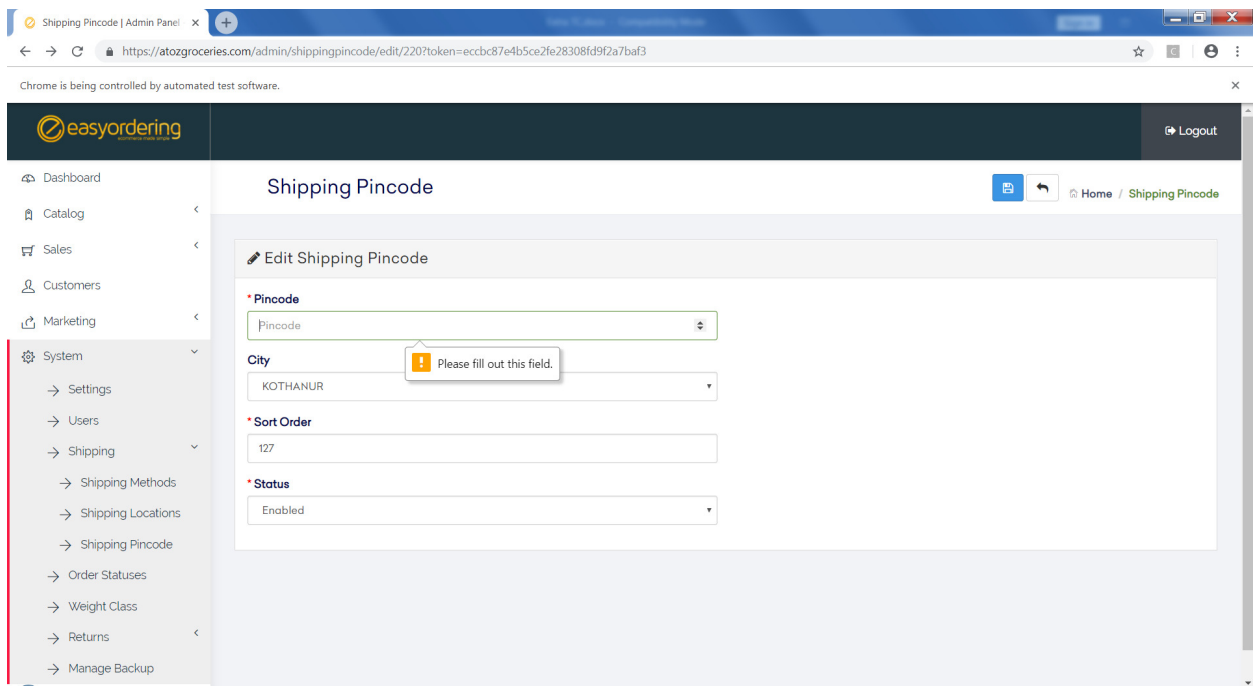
Shipping Pincode | Admin Panel ×

https://atozgroceries.com/admin/shippingpincode/edit/220?token=eccbc87e4b5ce2fe28308fd9f2a7baf3

Chrome is being controlled by automated test software. ×

easyordering

Logout

Dashboard
Catalog
Sales
Customers
Marketing
System
Settings
Users
Shipping
Shipping Methods
Shipping Locations
Shipping Pincode
Order Statuses
Weight Class
Returns
Manage Backup

Shipping Pincode

Home / Shipping Pincode

Edit Shipping Pincode

* Pincode

Pincode

Please fill out this field.

City

KOTHANUR

* Sort Order

127

* Status

Enabled